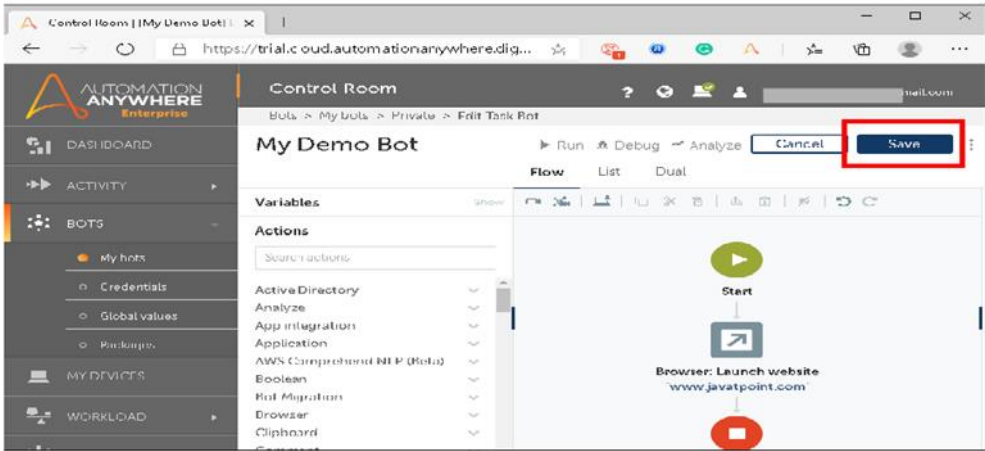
Control Room | My Demo Bot | ×

https://trial.cloud.automationanywhere.dig...

AUTOMATION ANYWHERE Enterprise

Control Room

mail.com

Bots > My bots > Private > Edit Task Bot

DASHBOARD

ACTIVITY

BOTS

My bots

Credentials

Global values

Packages

MY DEVICES

WORKLOAD

My Demo Bot

Run Debug Analyze Cancel Save

Flow List Dual

Variables Show

Actions

Search actions

Active Directory
Analyze
App integration
Application
AWS Comprehend NLP (Beta)
Boolean
Bot Migration
Browser
Clipboard

Start

Browser: Launch website
"www.javatpoint.com"